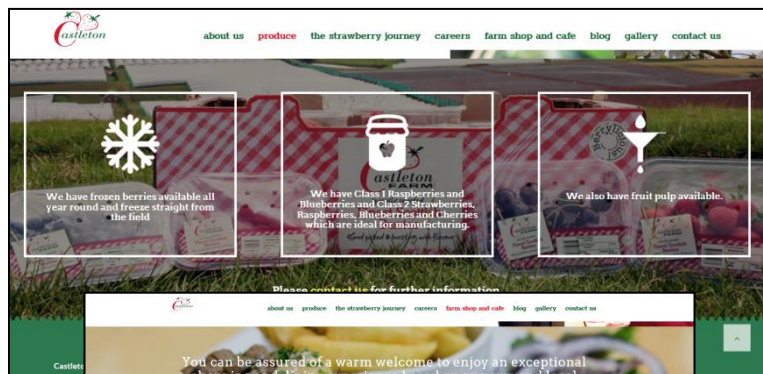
Castleton

about us produce the strawberry journey careers farm shop and cafe blog gallery contact us

We have frozen berries available all year round and freeze straight from the field

Castleton

We have Class 1 Raspberries and Blueberries and Class 2 Strawberries, Raspberries, Blueberries and Cherries which are ideal for manufacturing.

Berry Juice

We also have fruit pulp available.

Please contact us for further information

Castleton

about us produce the strawberry journey careers farm shop and cafe blog gallery contact us

You can be assured of a warm welcome to enjoy an exceptional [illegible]

Castleto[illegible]